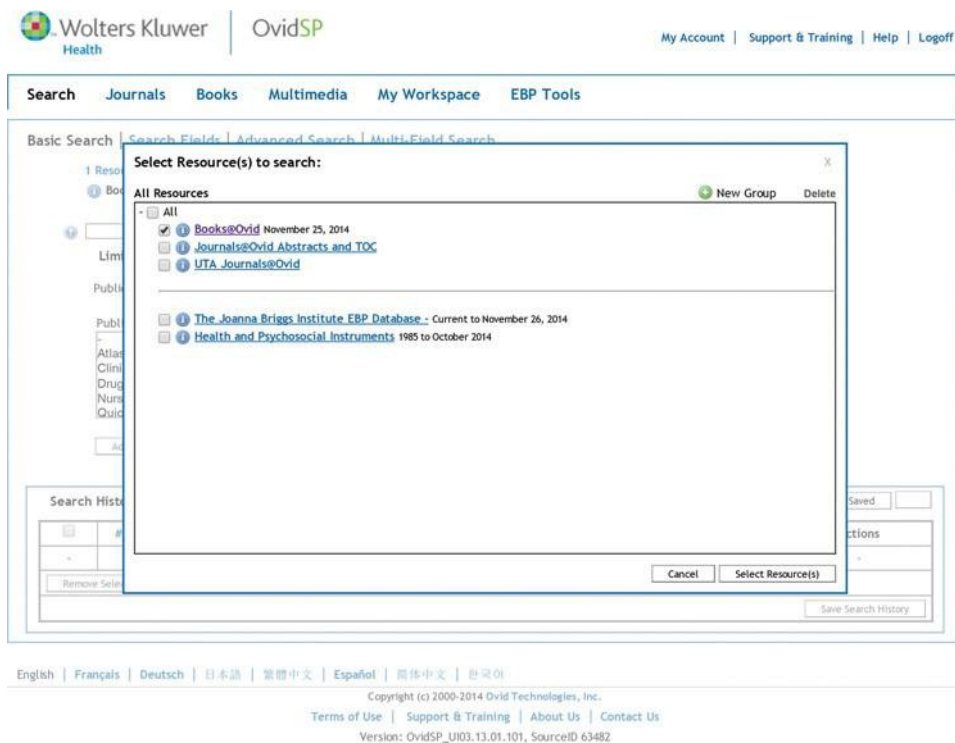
Wolters Kluwer Health | OvidSP

My Account | Support & Training | Help | Logoff

Search Journals Books Multimedia My Workspace EBP Tools

Basic Search | Search Fields | Advanced Search | Multi-Field Search

1 Reso
Boo

Limi

Publi

Publ
-
Atlas
Clini
Drug
Nurs
Quic

Ad

Search Hist

#

-

Remove Sele

Saved

ctions

-

Save Search History

Select Resource(s) to search:

X

All Resources

New Group Delete

- All

Books@Ovid November 25, 2014

Journals@Ovid Abstracts and TOC

UTA Journals@Ovid

The Joanna Briggs Institute EBP Database - Current to November 26, 2014

Health and Psychosocial Instruments 1985 to October 2014

Cancel Select Resource(s)

English | Français | Deutsch | 日本語 | 繁體中文 | Español | 简体中文 | 한국어

Copyright (c) 2000-2014 Ovid Technologies, Inc.

Terms of Use | Support & Training | About Us | Contact Us

Version: OvidSP_UI03.13.01.101, SourceID 63482